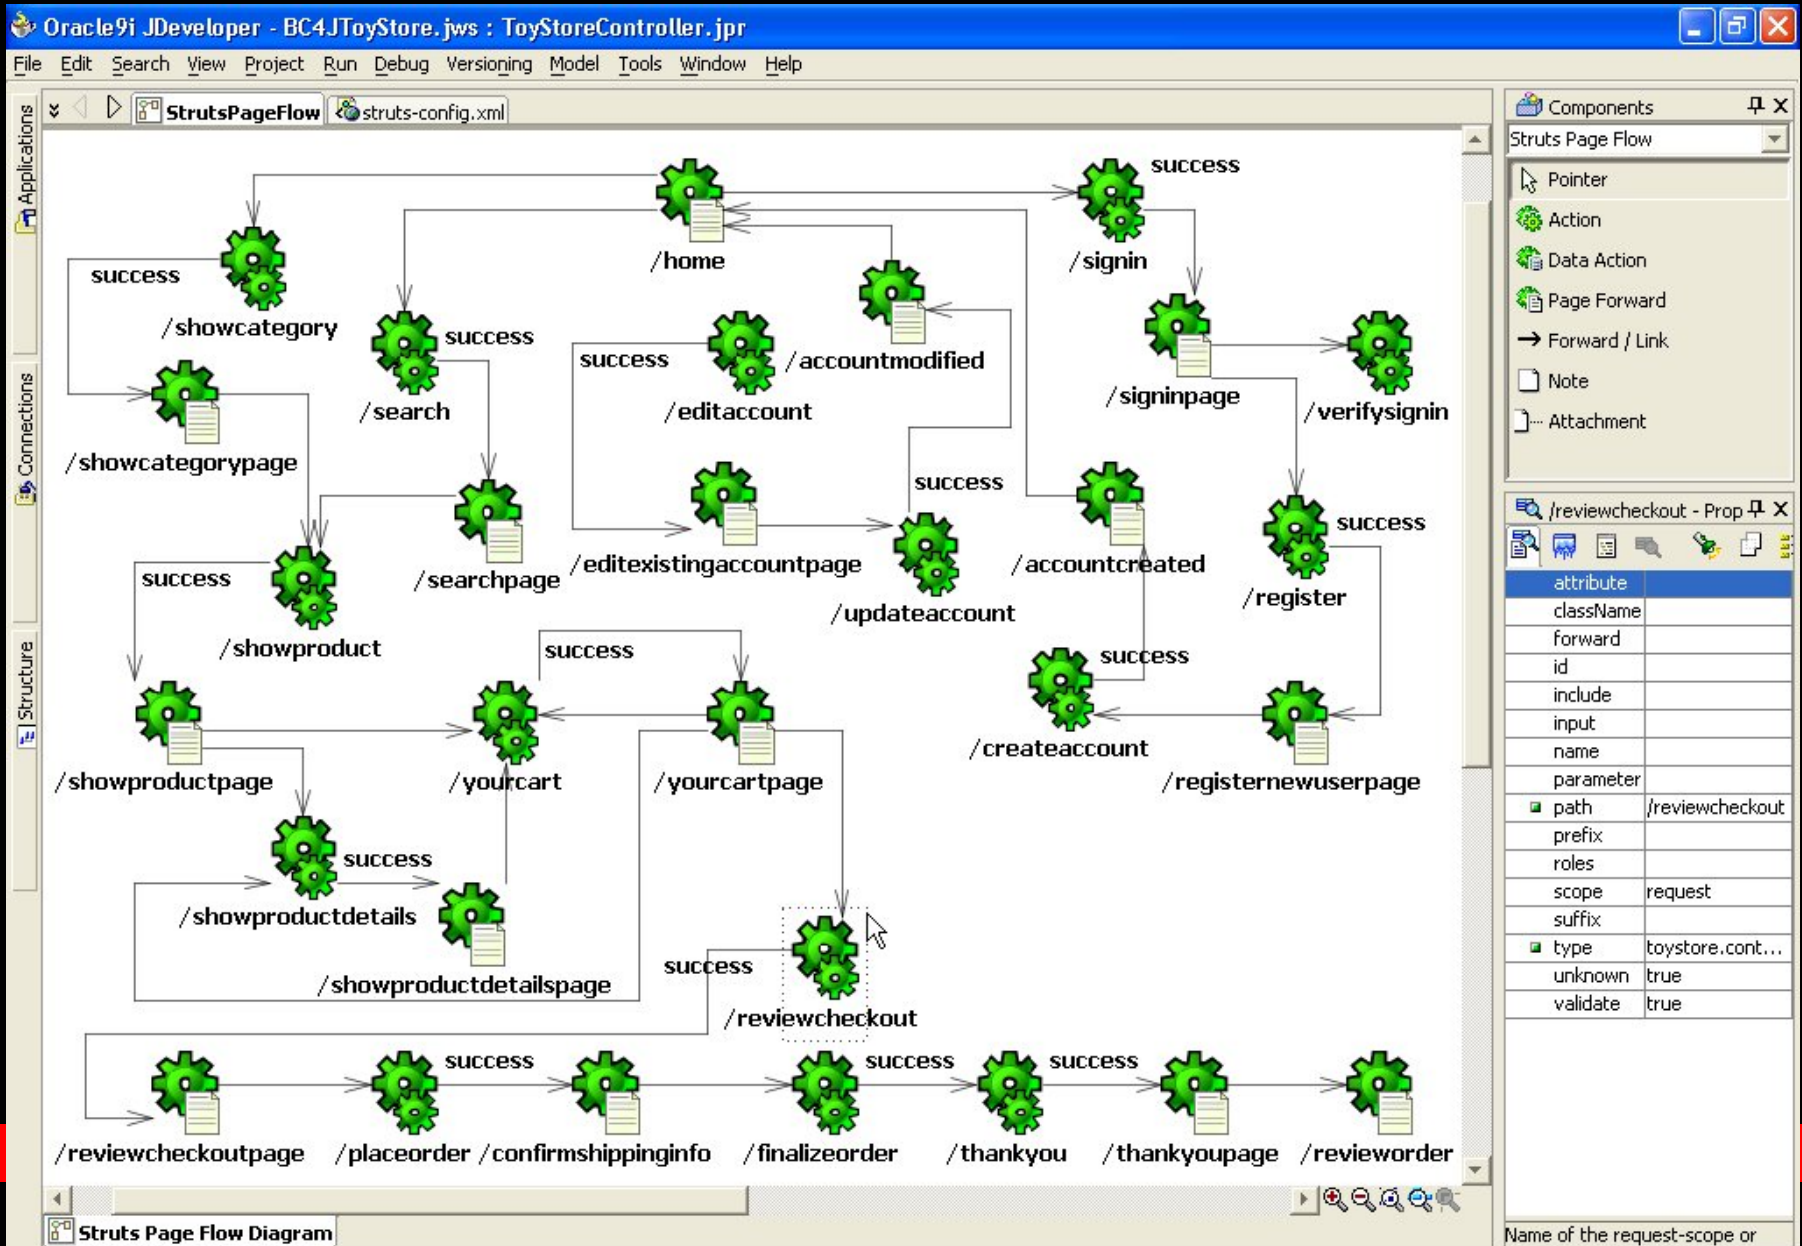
Oracle9i JDeveloper - BC4JToyStore.jws : ToyStoreController.jpr

File Edit Search View Project Run Debug Versioning Model Tools Window Help

Applications Connections Structure

StrutsPageFlow struts-config.xml

/home
success
/signin
success
/showcategory
success
/search
success
/editaccount
/accountmodified
/signinpage
/verifysignin
/showcategorypage
/searchpage
/editexistingaccountpage
success
/updateaccount
/accountcreated
success
/register
success
/showproduct
success
/yourcart
/yourcartpage
success
/createaccount
/registernewuserpage
/showproductpage
success
/showproductdetails
/showproductdetailspage
success
/reviewcheckout
/reviewcheckoutpage
success
/placeorder
/confirmshippinginfo
success
/finalizeorder
success
/thankyou
/thankyoupage
/revieworder

Struts Page Flow Diagram

Components
Struts Page Flow
Pointer
Action
Data Action
Page Forward
Forward / Link
Note
Attachment

/reviewcheckout - Prop

| | |
|---|---|
| attribute | |
| className | |
| forward | |
| id | |
| include | |
| input | |
| name | |
| parameter | |
| path | /reviewcheckout |
| prefix | |
| roles | |
| scope | request |
| suffix | |
| type | toystore.cont... |
| unknown | true |
| validate | true |

Name of the request-scope or